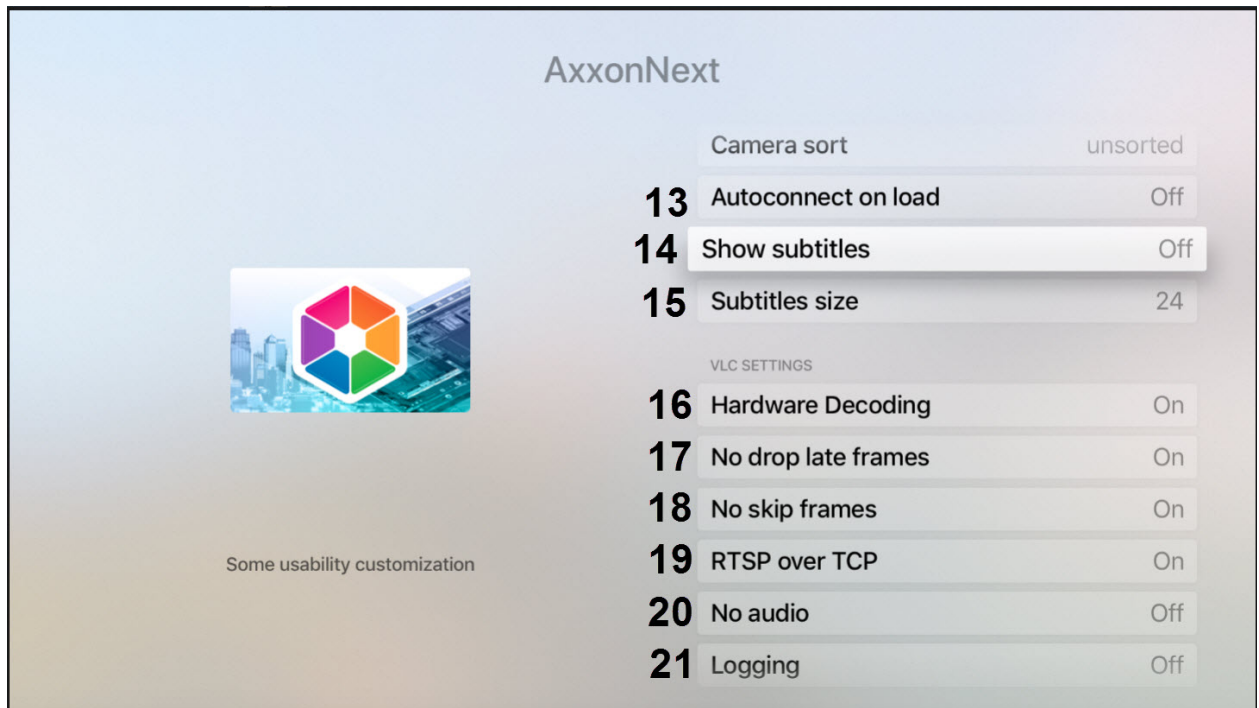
AxxonNext

Some usability customization

Camera sort unsorted
13 Autoconnect on load Off
14 Show subtitles Off
15 Subtitles size 24

VLC SETTINGS
16 Hardware Decoding On
17 No drop late frames On
18 No skip frames On
19 RTSP over TCP On
20 No audio Off
21 Logging Off